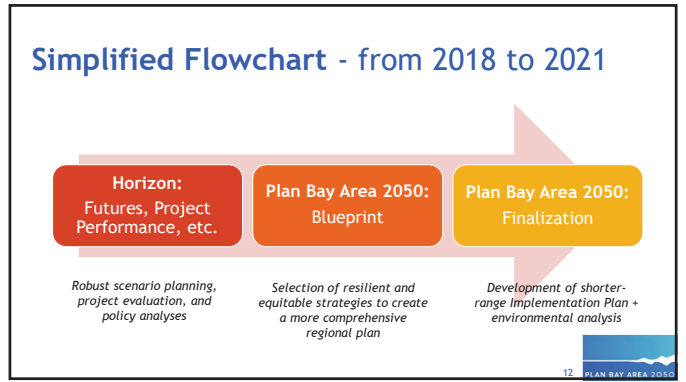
Simplified Flowchart - from 2018 to 2021

Horizon:
Futures, Project Performance, etc.

Plan Bay Area 2050:
Blueprint

Plan Bay Area 2050:
Finalization

Robust scenario planning, project evaluation, and policy analyses

Selection of resilient and equitable strategies to create a more comprehensive regional plan

Development of shorter-range Implementation Plan + environmental analysis

12

PLAN BAY AREA 2050